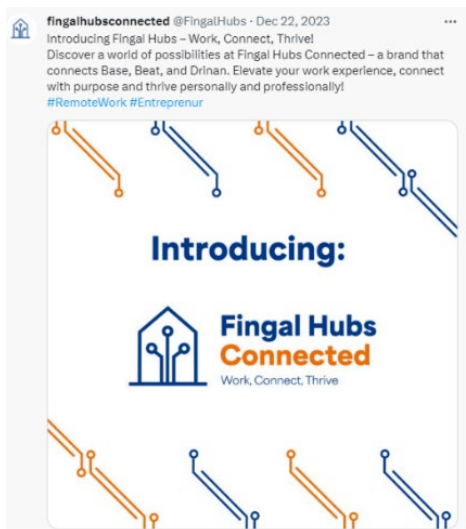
fingalhubsconnected @FingalHubs · Dec 22, 2023
...
Introducing Fingal Hubs – Work, Connect, Thrive!
Discover a world of possibilities at Fingal Hubs Connected – a brand that connects Base, Beat, and Drinan. Elevate your work experience, connect with purpose and thrive personally and professionally!
#RemoteWork #Entreprenur

Introducing:

Fingal Hubs
Connected
Work, Connect, Thrive